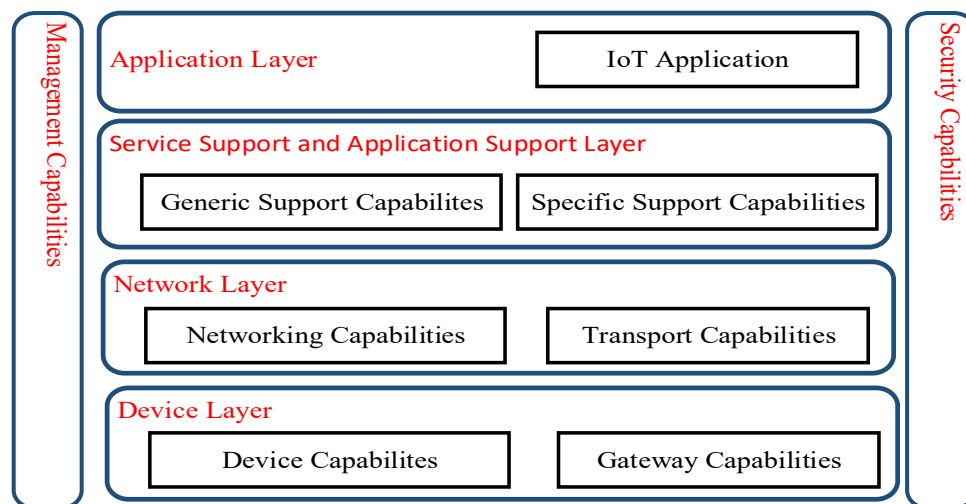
Management Capabilities

Application Layer

IoT Application

Service Support and Application Support Layer

Generic Support Capabilites

Specific Support Capabilities

Network Layer

Networking Capabilities

Transport Capabilities

Device Layer

Device Capabilites

Gateway Capabilities

Security Capabilities